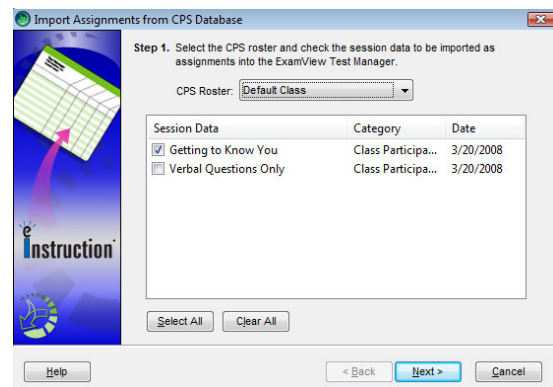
Import Assignments from CPS Database

Step 1. Select the CPS roster and check the session data to be imported as assignments into the ExamView Test Manager.

CPS Roster: Default Class

| Session Data | Category | Date |
|---|---|---|
| Getting to Know You | Class Participa... | 3/20/2008 |
| Verbal Questions Only | Class Participa... | 3/20/2008 |

eInstruction

Select All
Clear All

Help
< Back
Next >
Cancel